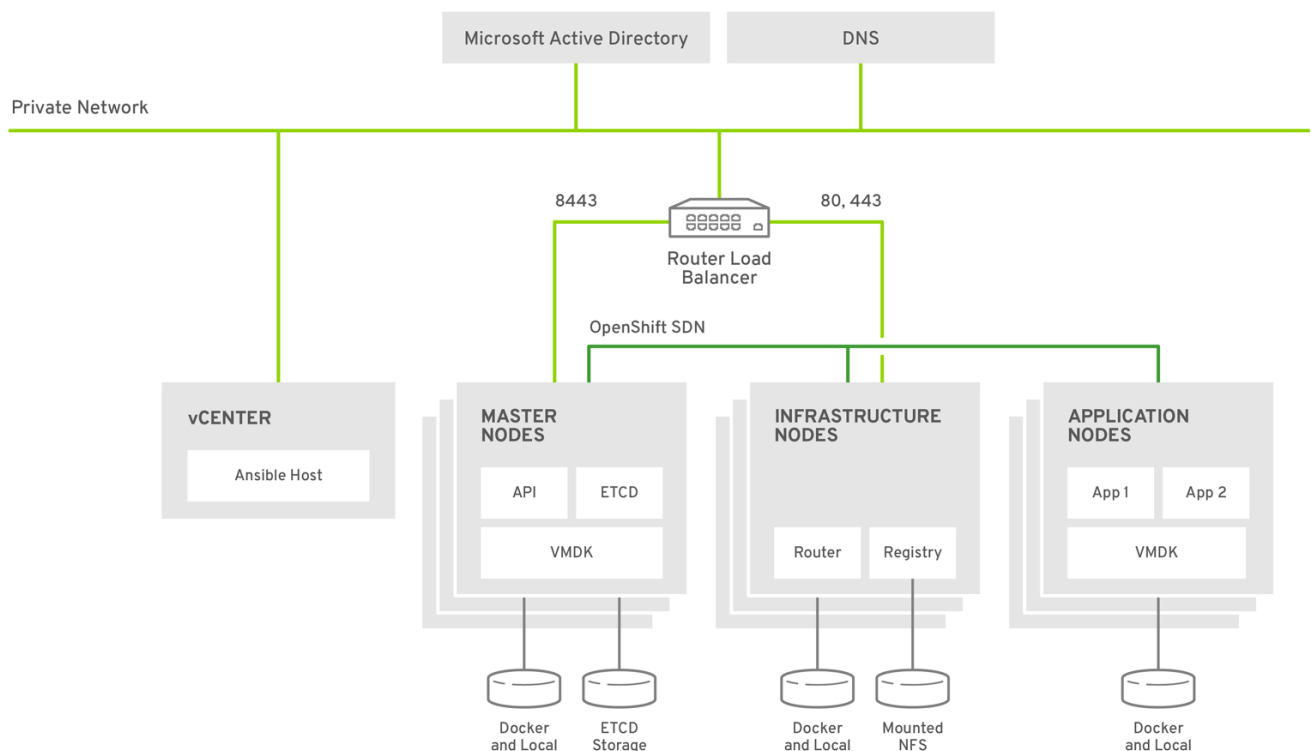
Microsoft Active Directory

DNS

Private Network

8443

80, 443

Router Load Balancer

OpenShift SDN

vCENTER

Ansible Host

MASTER NODES

API

ETCD

VMDK

INFRASTRUCTURE NODES

Router

Registry

APPLICATION NODES

App 1

App 2

VMDK

Docker and Local

ETCD Storage

Docker and Local

Mounted NFS

Docker and Local